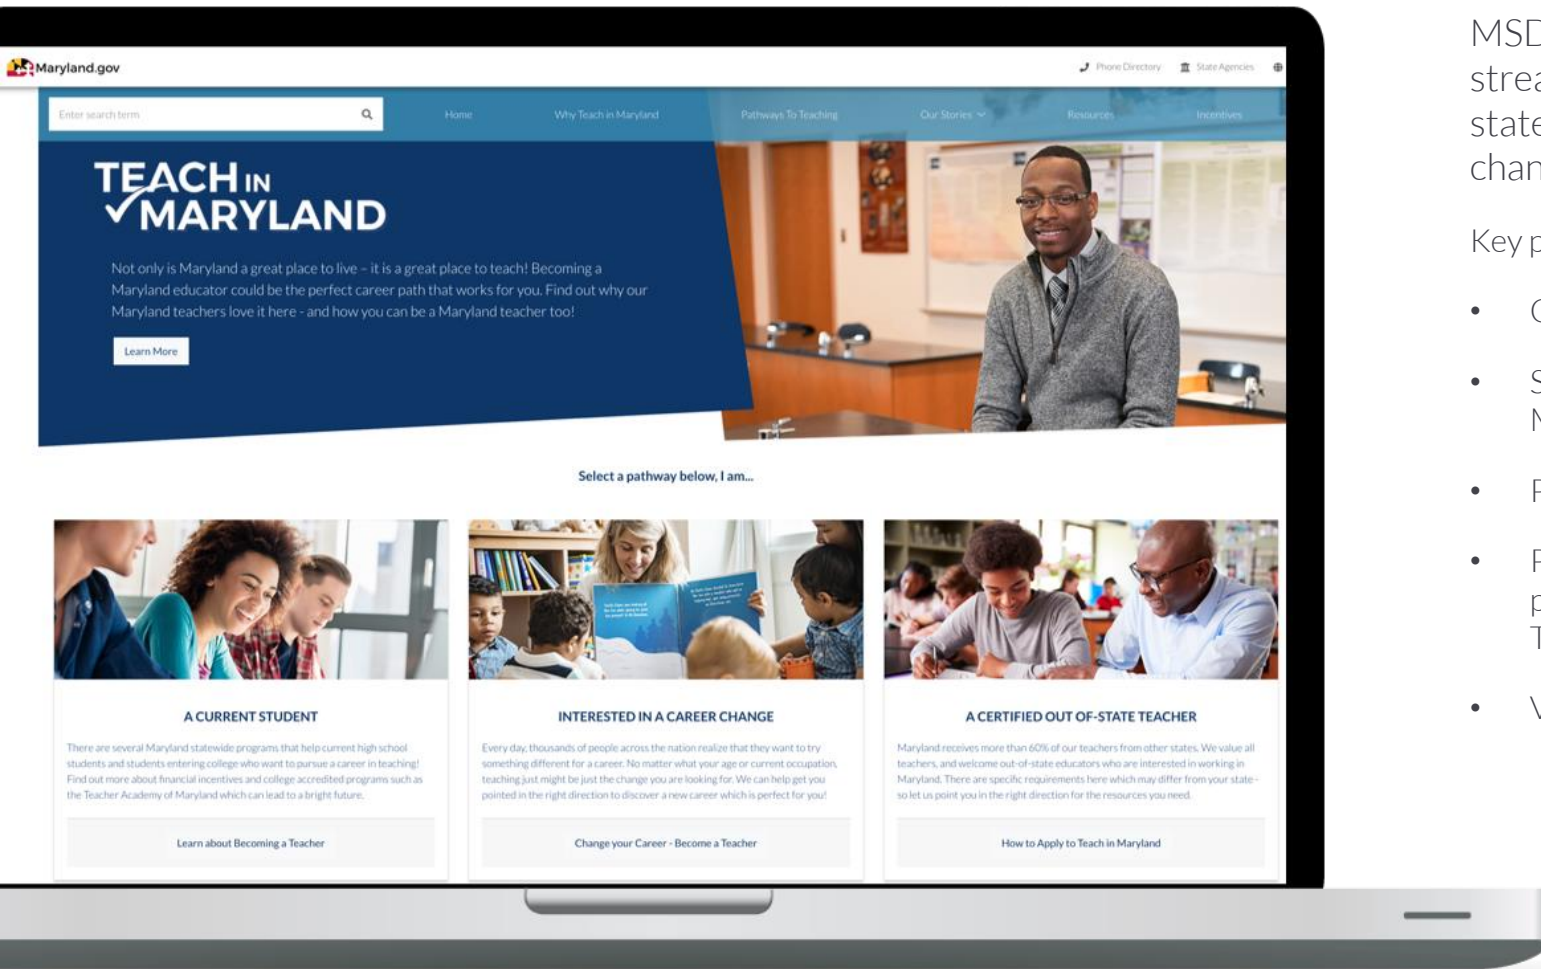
Maryland.gov

Phone Directory State Agencies

Enter search term

Home Why Teach in Maryland Pathways To Teaching Our Stories Resources Incentives

TEACH IN MARYLAND

Not only is Maryland a great place to live – it is a great place to teach! Becoming a Maryland educator could be the perfect career path that works for you. Find out why our Maryland teachers love it here - and how you can be a Maryland teacher too!

Learn More

Select a pathway below, I am...

A CURRENT STUDENT

There are several Maryland statewide programs that help current high school students and students entering college who want to pursue a career in teaching! Find out more about financial incentives and college accredited programs such as the Teacher Academy of Maryland which can lead to a bright future.

Learn about Becoming a Teacher

INTERESTED IN A CAREER CHANGE

Every day, thousands of people across the nation realize that they want to try something different for a career. No matter what your age or current occupation, teaching just might be just the change you are looking for. We can help get you pointed in the right direction to discover a new career which is perfect for you!

Change your Career - Become a Teacher

A CERTIFIED OUT OF-STATE TEACHER

Maryland receives more than 60% of our teachers from other states. We value all teachers, and welcome out-of-state educators who are interested in working in Maryland. There are specific requirements here which may differ from your state - so let us point you in the right direction for the resources you need.

How to Apply to Teach in Maryland

MSD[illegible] strea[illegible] state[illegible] chan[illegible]

Key p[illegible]

• C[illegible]

• S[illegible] M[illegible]

• F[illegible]

• F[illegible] p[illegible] T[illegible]

• V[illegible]